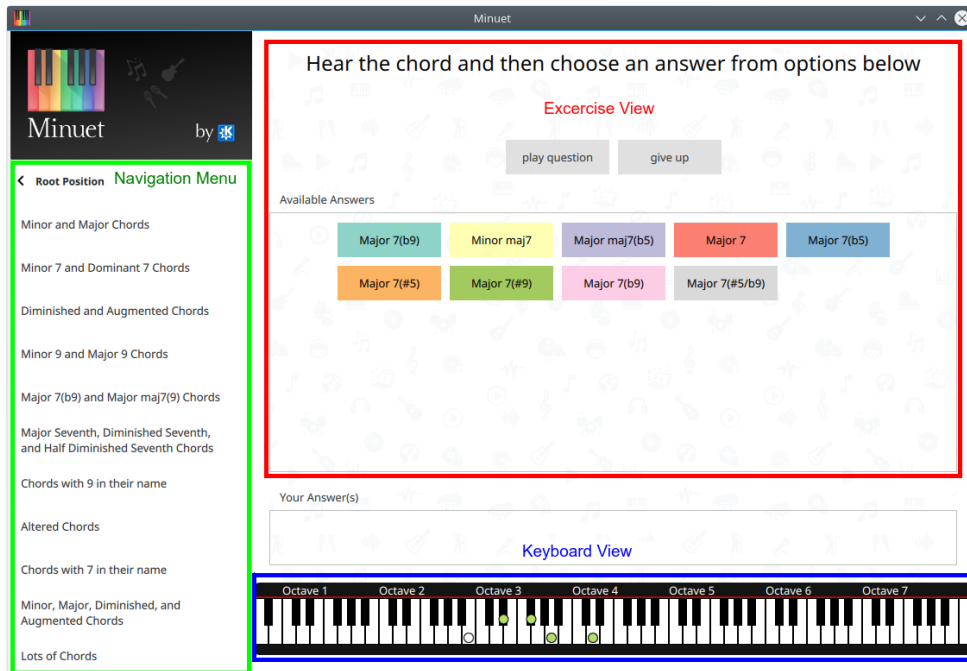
Minuet

Minuet by

Root Position Navigation Menu

Minor and Major Chords

Minor 7 and Dominant 7 Chords

Diminished and Augmented Chords

Minor 9 and Major 9 Chords

Major 7(b9) and Major maj7(9) Chords

Major Seventh, Diminished Seventh, and Half Diminished Seventh Chords

Chords with 9 in their name

Altered Chords

Chords with 7 in their name

Minor, Major, Diminished, and Augmented Chords

Lots of Chords

Hear the chord and then choose an answer from options below

Excercise View

play question

give up

Available Answers

Major 7(b9)
Minor maj7
Major maj7(b5)
Major 7
Major 7(b5)
Major 7(#5)
Major 7(#9)
Major 7(b9)
Major 7(#5/b9)

Your Answer(s)

Keyboard View

Octave 1 Octave 2 Octave 3 Octave 4 Octave 5 Octave 6 Octave 7